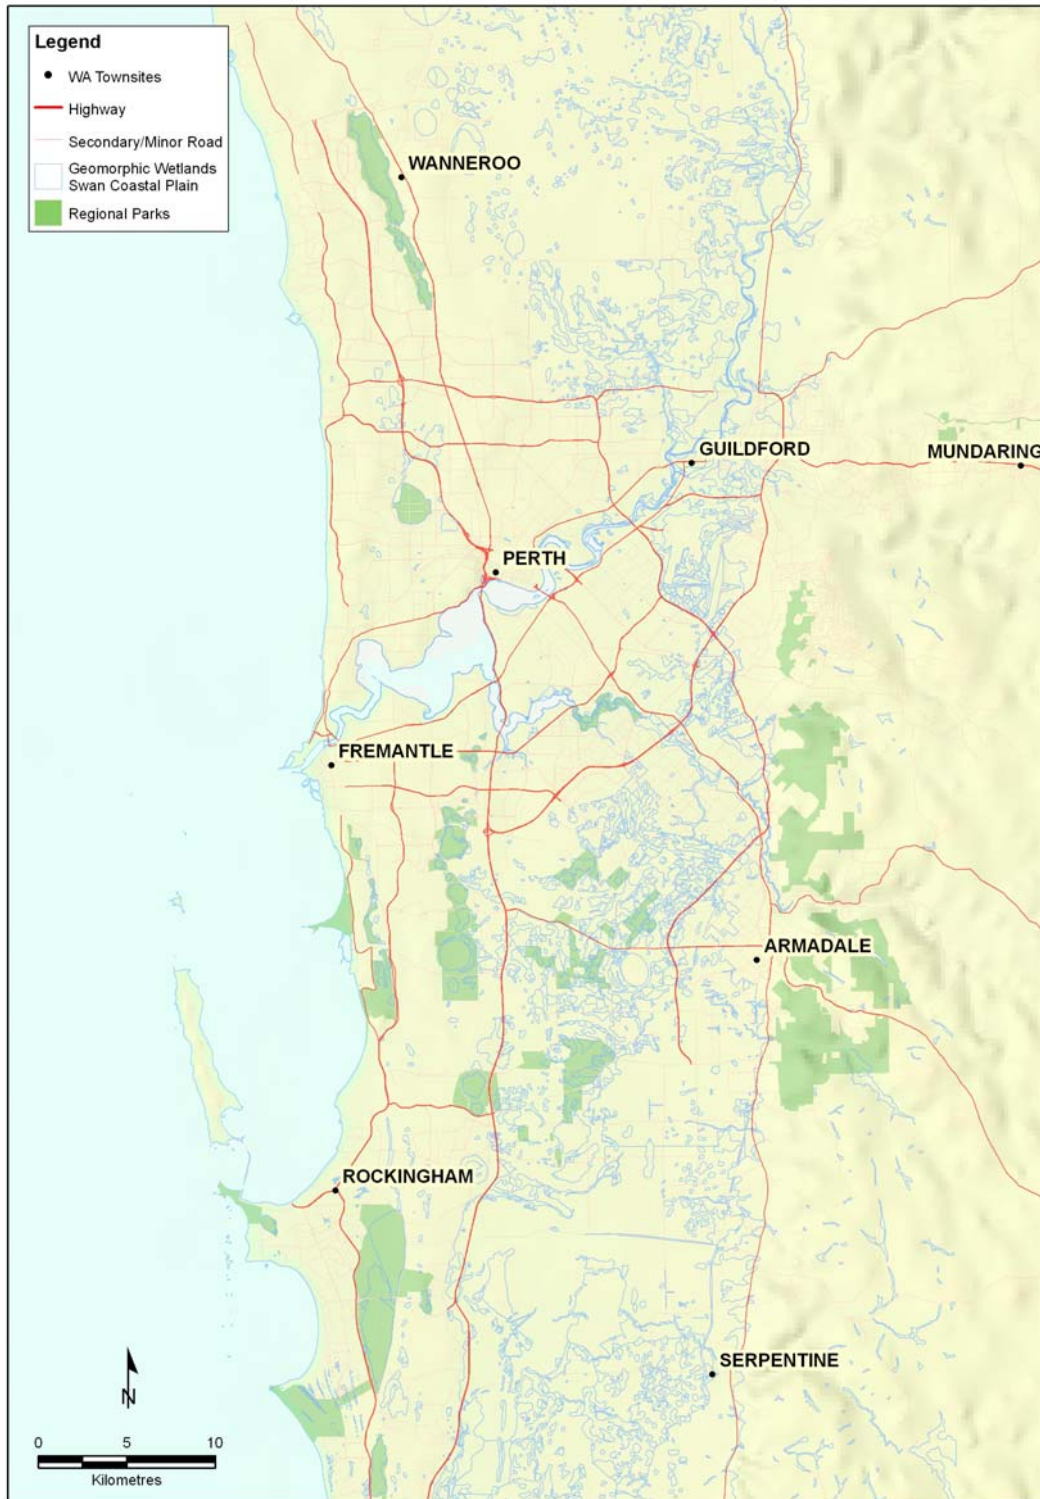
Legend
WA Townsites
Highway
Secondary/Minor Road
Geomorphic Wetlands Swan Coastal Plain
Regional Parks

WANNEROO
GUILDFORD
MUNDARING
PERTH
FREMANTLE
ARMADALE
ROCKINGHAM
SERPENTINE

N
0 5 10
Kilometres